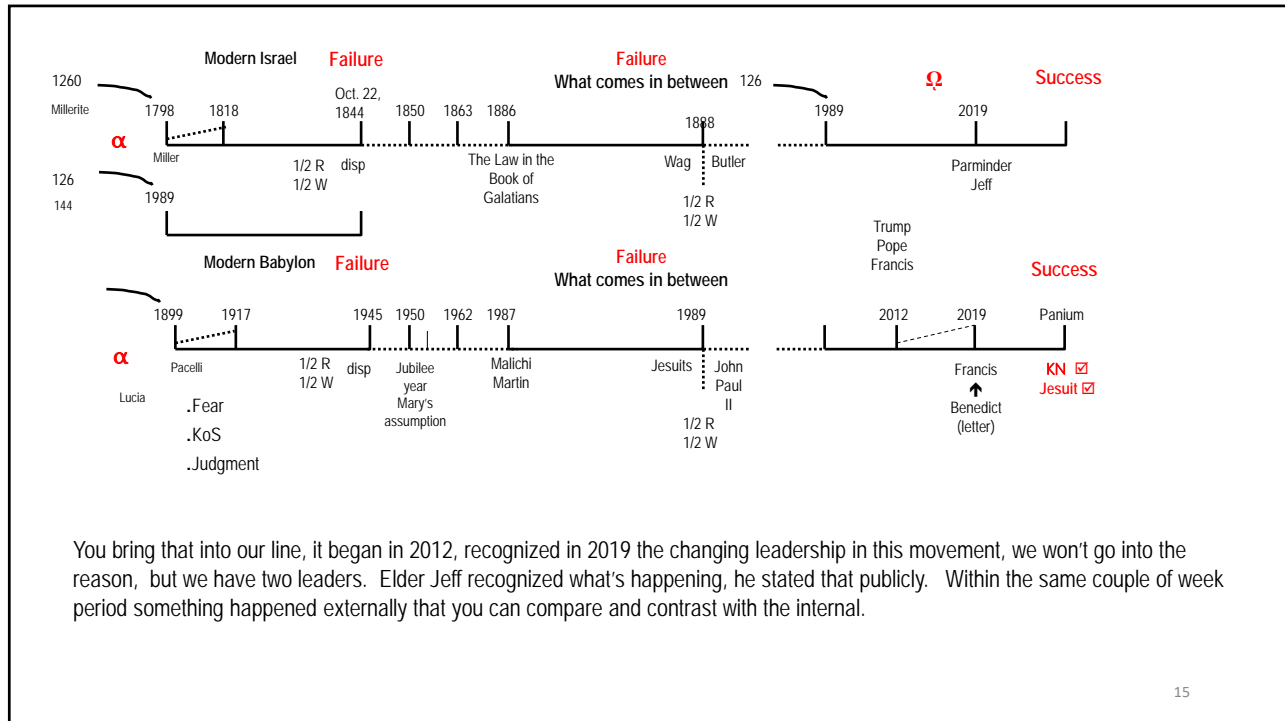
Modern Israel Failure

Failure
What comes in between

1260
Millerite

126

Ω

Success

1798 1818 Oct. 22, 1844 1850 1863 1886 1888 1989 2019

α

Miller

1/2 R
1/2 W

disp

The Law in the Book of Galatians

Wag Butler

Parminder
Jeff

126
144

1989

1/2 R
1/2 W

Trump
Pope
Francis

Modern Babylon Failure

Failure
What comes in between

Success

1899 1917 1945 1950 1962 1987 1989 2012 2019 Panium

α

Pacelli

1/2 R
1/2 W

disp

Jubilee year Mary's assumption

Malichi Martin

Jesuits John Paul II

Francis
↑
Benedict
(letter)

KN ☑
Jesuit ☑

Lucia

.Fear
.KoS
.Judgment

1/2 R
1/2 W

You bring that into our line, it began in 2012, recognized in 2019 the changing leadership in this movement, we won't go into the reason, but we have two leaders. Elder Jeff recognized what's happening, he stated that publicly. Within the same couple of week period something happened externally that you can compare and contrast with the internal.

15